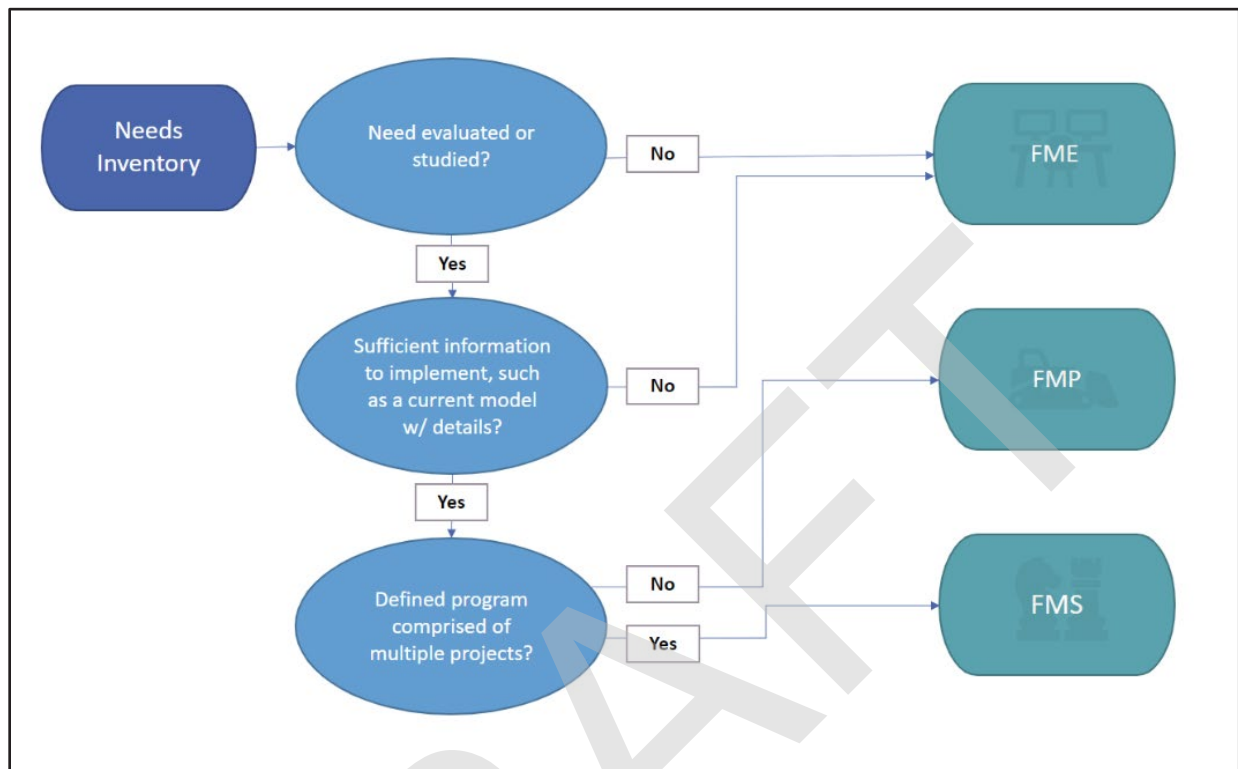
Needs Inventory

Need evaluated or studied?

No

FME

Yes

Sufficient information to implement, such as a current model w/ details?

No

FMP

Yes

Defined program comprised of multiple projects?

No

Yes

FMS

DRAFT